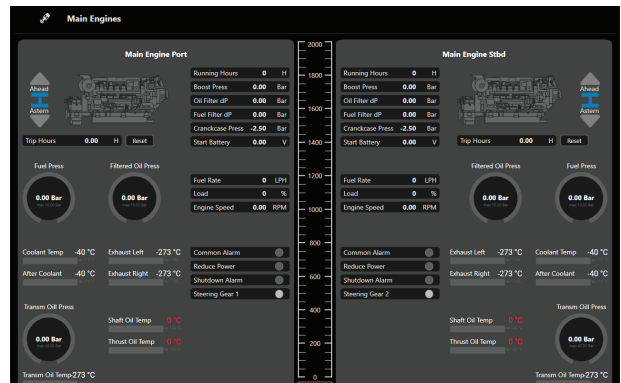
Main Engines

Main Engine Port

Ahead
Astern

Trip Hours 0.00 H Reset

| Running Hours | 0 | H |
|---|---|---|
| Boost Press | 0.00 | Bar |
| Oil Filter dP | 0.00 | Bar |
| Fuel Filter dP | 0.00 | Bar |
| Crankcase Press | -2.50 | Bar |
| Start Battery | 0.00 | V |

Fuel Press
0.00 Bar

Filtered Oil Press
0.00 Bar

| Fuel Rate | 0 | LPH |
|---|---|---|
| Load | 0 | % |
| Engine Speed | 0.00 | RPM |

Coolant Temp -40 °C
After Coolant -40 °C
Exhaust Left -273 °C
Exhaust Right -273 °C

Common Alarm
Reduce Power
Shutdown Alarm
Steering Gear 1

Transm Oil Press
0.00 Bar

Shaft Oil Temp 0 °C
Thrust Oil Temp 0 °C

Transm Oil Temp 273 °C

2000
1800
1600
1400
1200
1000
800
600
400
200
0

Main Engine Stbd

| Running Hours | 0 | H |
|---|---|---|
| Boost Press | 0.00 | Bar |
| Oil Filter dP | 0.00 | Bar |
| Fuel Filter dP | 0.00 | Bar |
| Crankcase Press | -2.50 | Bar |
| Start Battery | 0.00 | V |

Ahead
Astern

Trip Hours 0.00 H Reset

| Fuel Rate | 0 | LPH |
|---|---|---|
| Load | 0 | % |
| Engine Speed | 0.00 | RPM |

Filtered Oil Press
0.00 Bar

Fuel Press
0.00 Bar

Common Alarm
Reduce Power
Shutdown Alarm
Steering Gear 2

Exhaust Left -273 °C
Exhaust Right -273 °C
Coolant Temp -40 °C
After Coolant -40 °C

Transm Oil Press
0.00 Bar

Shaft Oil Temp 0 °C
Thrust Oil Temp 0 °C

Transm Oil Temp 273 °C